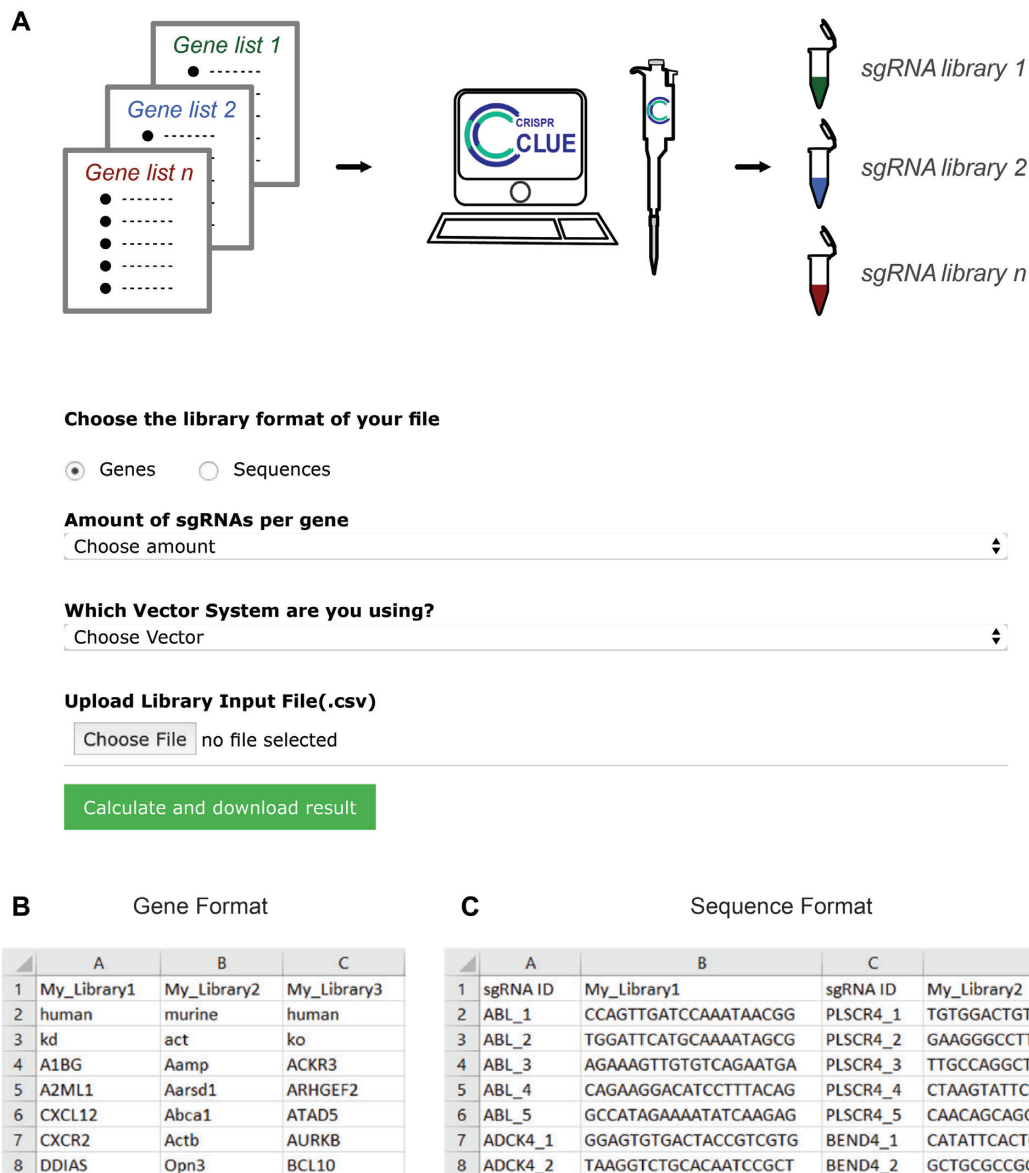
A

Gene list 1
Gene list 2
Gene list n

CRISPR CLUE

sgRNA library 1
sgRNA library 2
sgRNA library n

Choose the library format of your file

Genes Sequences

Amount of sgRNAs per gene
Choose amount

Which Vector System are you using?
Choose Vector

Upload Library Input File(.csv)

Choose File no file selected

Calculate and download result

B Gene Format

| | A | B | C |
|---|---|---|---|
| 1 | My_Library1 | My_Library2 | My_Library3 |
| 2 | human | murine | human |
| 3 | kd | act | ko |
| 4 | A1BG | Aamp | ACKR3 |
| 5 | A2ML1 | Aarsd1 | ARHGEF2 |
| 6 | CXCL12 | Abca1 | ATAD5 |
| 7 | CXCR2 | Actb | AURKB |
| 8 | DDIAS | Opn3 | BCL10 |

C Sequence Format

| | A | B | C | |
|---|---|---|---|---|
| 1 | sgRNA ID | My_Library1 | sgRNA ID | My_Library2 |
| 2 | ABL_1 | CCAGTTGATCCAAATAACGG | PLSCR4_1 | TGTGGACTGT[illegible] |
| 3 | ABL_2 | TGGATTCATGCAAAATAGCG | PLSCR4_2 | GAAGGGCCT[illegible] |
| 4 | ABL_3 | AGAAAGTTGTGTCAGAATGA | PLSCR4_3 | TTGCCAGGCT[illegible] |
| 5 | ABL_4 | CAGAAGGACATCCTTTACAG | PLSCR4_4 | CTAAGTATTC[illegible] |
| 6 | ABL_5 | GCCATAGAAAATATCAAGAG | PLSCR4_5 | CAACAGCAG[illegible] |
| 7 | ADCK4_1 | GGAGTGTGACTACCGTCGTG | BEND4_1 | CATATTCACT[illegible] |
| 8 | ADCK4_2 | TAAGGTCTGCACAATCCGCT | BEND4_2 | GCTGCGCCG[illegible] |